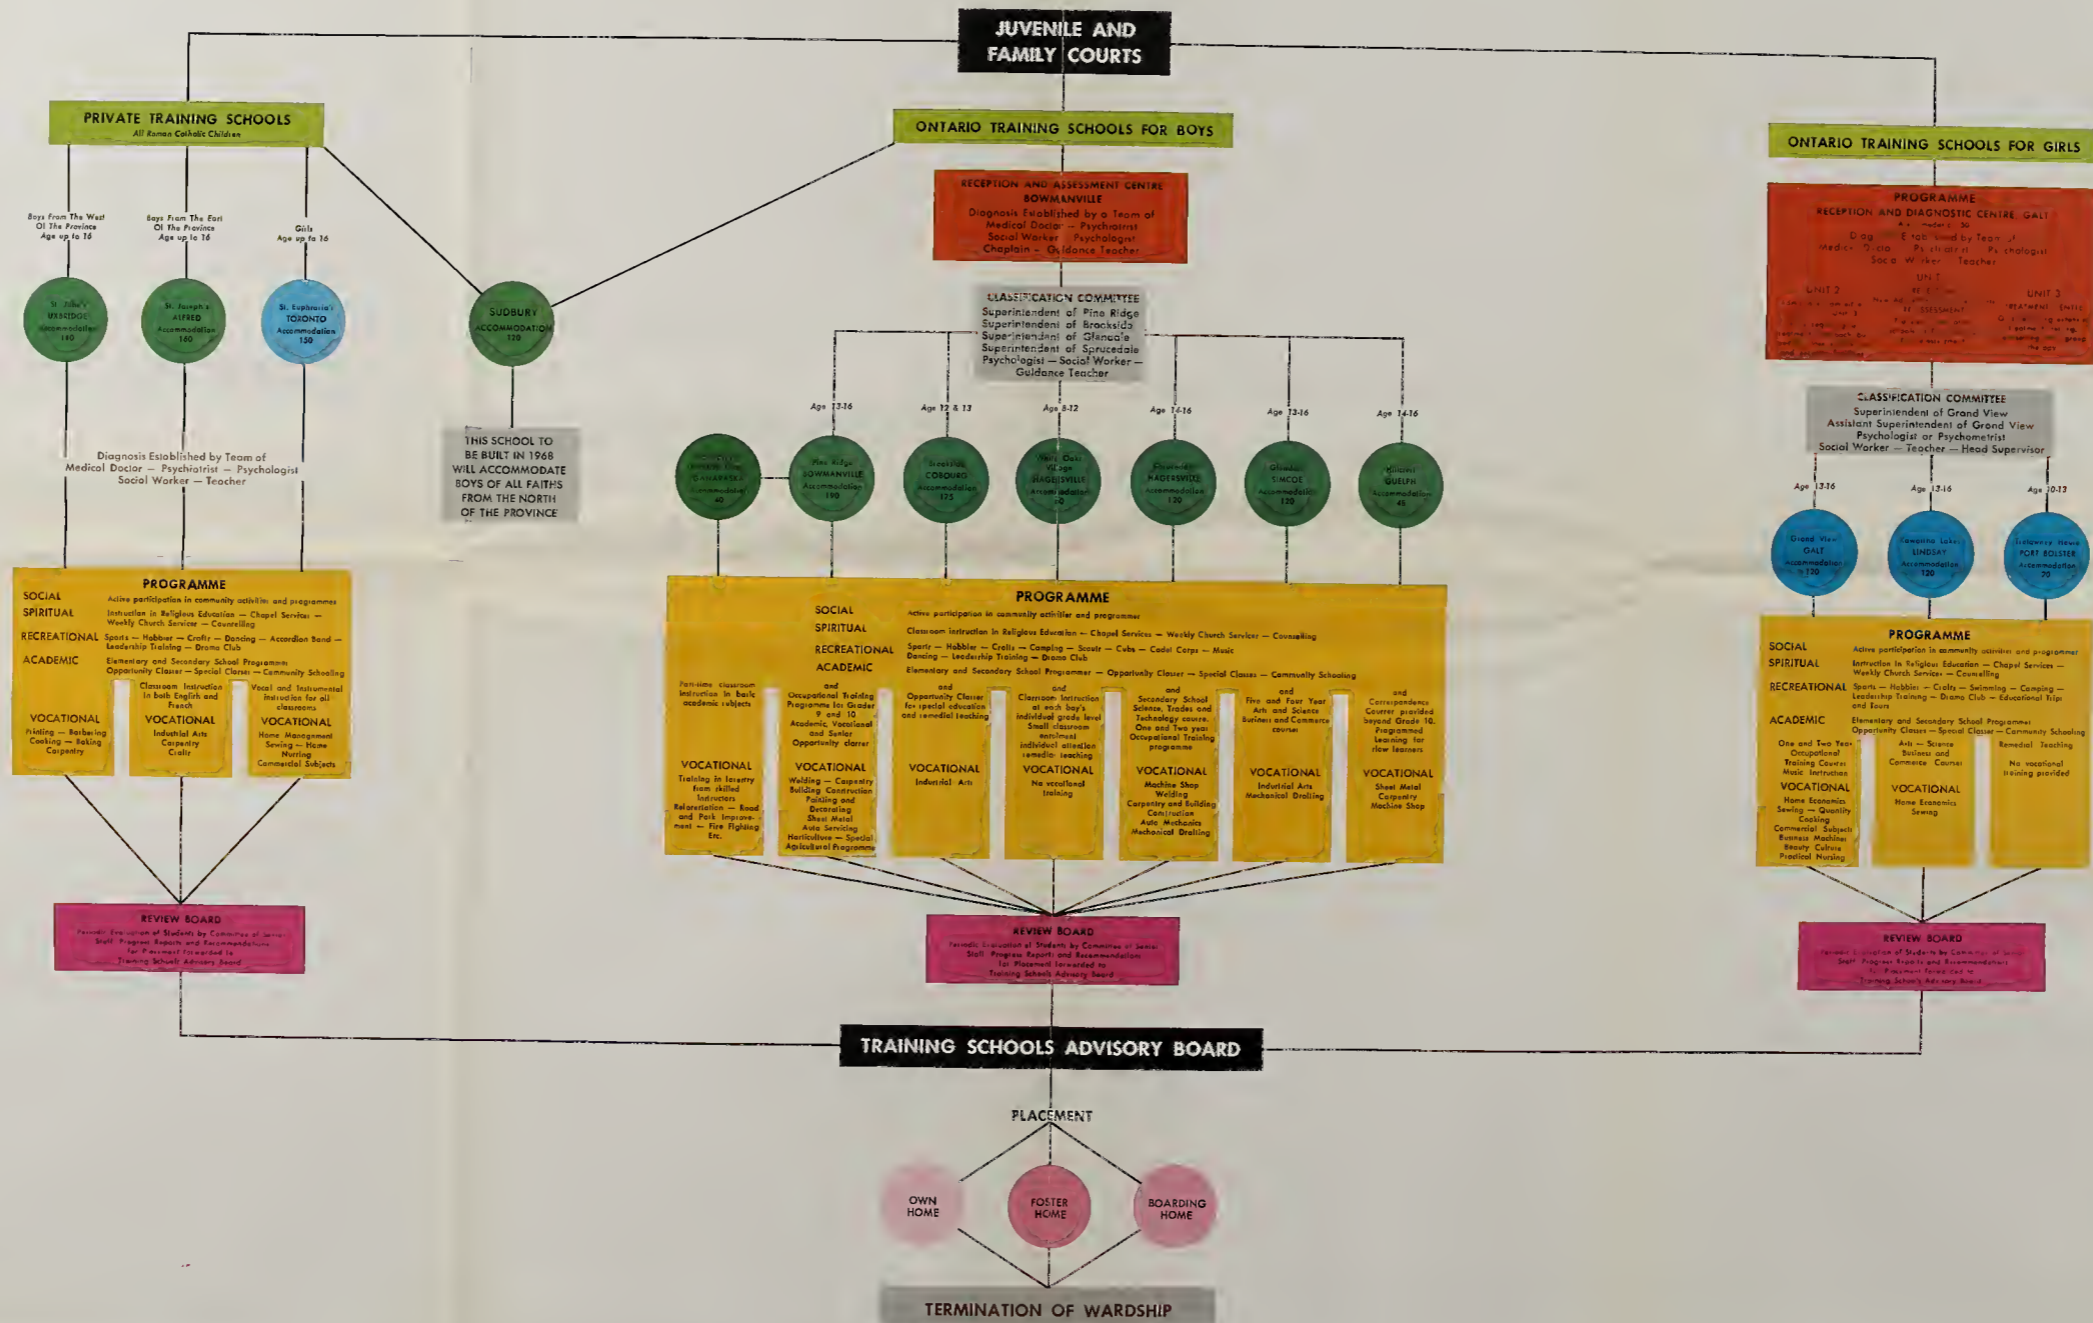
JUVENILE AND FAMILY COURTS

PRIVATE TRAINING SCHOOLS
All Roman Catholic Children

Boys From The West Of The Province Age up to 16

Boys From The East Of The Province Age up to 16

Girls Age up to 16

St. John's UXBRIDGE Accommodation 150

St. Joseph's ALFRED Accommodation 160

St. Euphrasia's TORONTO Accommodation 150

SUDBURY ACCOMMODATION 120

THIS SCHOOL TO BE BUILT IN 1968 WILL ACCOMMODATE BOYS OF ALL FAITHS FROM THE NORTH OF THE PROVINCE

Diagnosis Established by Team of Medical Doctor — Psychiatrist — Psychologist Social Worker — Teacher

PROGRAMME
SOCIAL Active participation in community activities and programmes
SPIRITUAL Instruction in Religious Education — Chapel Services — Weekly Church Services — Counselling
RECREATIONAL Sports — Hobbies — Crafts — Dancing — Accordion Band — Leadership Training — Drama Club
ACADEMIC Elementary and Secondary School Programmes Opportunity Classes — Special Classes — Community Schooling

Classroom Instruction in both English and French
Vocal and Instrumental instruction for all classrooms

VOCATIONAL Printing — Barbering Cooking — Baking Carpentry
VOCATIONAL Industrial Arts Carpentry Crafts
VOCATIONAL Home Management Sewing — Home Nursing Commercial Subjects

REVIEW BOARD
Periodic Evaluation of Students by Committee of Senior Staff. Progress Reports and Recommendations for Placement Forwarded to Training Schools Advisory Board

ONTARIO TRAINING SCHOOLS FOR BOYS

RECEPTION AND ASSESSMENT CENTRE BOWMANVILLE
Diagnosis Established by a Team of Medical Doctor — Psychiatrist Social Worker — Psychologist Chaplain — Guidance Teacher

CLASSIFICATION COMMITTEE
Superintendent of Pine Ridge
Superintendent of Brookside
Superintendent of Glendale
Superintendent of Sprucedale
Psychologist — Social Worker — Guidance Teacher

Age 13-16 Age 12 & 13 Age 8-12 Age 14-16 Age 13-16 Age 14-16

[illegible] GANARASKA Accommodation 40
Pine Ridge BOWMANVILLE Accommodation 190
Brookside COBOURG Accommodation 175
White Oaks Village HAGERSVILLE Accommodation 60
Sprucedale HAGERSVILLE Accommodation 120
Glendale SIMCOE Accommodation 120
Hillcrest GUELPH Accommodation 45

PROGRAMME
SOCIAL Active participation in community activities and programmes
SPIRITUAL Classroom instruction in Religious Education — Chapel Services — Weekly Church Services — Counselling
RECREATIONAL Sports — Hobbies — Crafts — Camping — Scouts — Cubs — Cadet Corps — Music Dancing — Leadership Training — Drama Club
ACADEMIC Elementary and Secondary School Programmes — Opportunity Classes — Special Classes — Community Schooling

Part-time classroom instruction in basic academic subjects
and Occupational Training Programme for Grades 9 and 10 Academic, Vocational and Senior Opportunity classes
and Opportunity Classes for special education and remedial teaching
and Classroom instruction at each boy's individual grade level Small classroom enrolment individual attention remedial teaching
and Secondary School Science, Trades and Technology course. One and Two year Occupational Training programme
and Five and Four Year Arts and Science Business and Commerce courses
and Correspondence Courses provided beyond Grade 10. Programmed Learning for slow learners

VOCATIONAL Training in forestry from skilled instructors Reforestation — Road and Park Improvement — Fire Fighting Etc.
VOCATIONAL Welding — Carpentry Building Construction Painting and Decorating Sheet Metal Auto Servicing Horticulture — Special Agricultural Programme
VOCATIONAL Industrial Arts
VOCATIONAL No vocational training
VOCATIONAL Machine Shop Welding Carpentry and Building Construction Auto Mechanics Mechanical Drafting
VOCATIONAL Industrial Arts Mechanical Drafting
VOCATIONAL Sheet Metal Carpentry Machine Shop

REVIEW BOARD
Periodic Evaluation of Students by Committee of Senior Staff. Progress Reports and Recommendations for Placement forwarded to Training Schools Advisory Board

ONTARIO TRAINING SCHOOLS FOR GIRLS

PROGRAMME
RECEPTION AND DIAGNOSTIC CENTRE GALT
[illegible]
Diagnosis Established by Team of Medical Doctor — Psychiatrist — Psychologist Social Worker — Teacher
UNIT 1 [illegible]
UNIT 2 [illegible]
UNIT 3 TREATMENT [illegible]

CLASSIFICATION COMMITTEE
Superintendent of Grand View
Assistant Superintendent of Grand View
Psychologist or Psychometrist
Social Worker — Teacher — Head Supervisor

Age 13-16 Age 13-16 Age 10-13

Grand View GALT Accommodation 120
Kawartha Lakes LINDSAY Accommodation 120
Bellamy House PORT BOLSTER Accommodation 20

PROGRAMME
SOCIAL Active participation in community activities and programmes
SPIRITUAL Instruction in Religious Education — Chapel Services — Weekly Church Services — Counselling
RECREATIONAL Sports — Hobbies — Crafts — Swimming — Camping — Leadership Training — Drama Club — Educational Trips and Tours
ACADEMIC Elementary and Secondary School Programmes Opportunity Classes — Special Classes — Community Schooling

One and Two Year Occupational Training Courses Music Instruction
Arts — Science Business and Commerce Courses
Remedial Teaching

VOCATIONAL Home Economics Sewing — Quantity Cooking Commercial Subjects Business Machines Beauty Culture Practical Nursing
VOCATIONAL Home Economics Sewing
No vocational training provided

REVIEW BOARD
Periodic Evaluation of Students by Committee of Senior Staff. Progress Reports and Recommendations for Placement forwarded to Training Schools Advisory Board

TRAINING SCHOOLS ADVISORY BOARD

PLACEMENT

OWN HOME
FOSTER HOME
BOARDING HOME

TERMINATION OF WARDSHIP